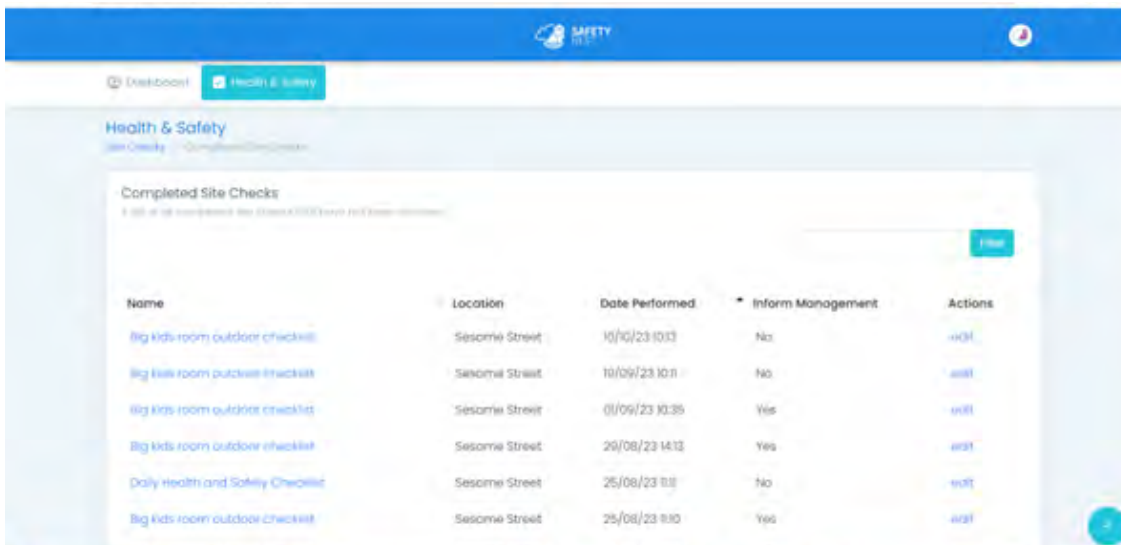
SAFETY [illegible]

Dashboard | Health & Safety

Health & Safety
Site Checks / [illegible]

Completed Site Checks
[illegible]

Filter

| Name | Location | Date Performed | Inform Management | Actions |
|---|---|---|---|---|
| Big kids room outdoor checklist | Sesome Street | 10/10/23 10:13 | No | edit |
| Big kids room outdoor checklist | Sesome Street | 10/09/23 10:11 | No | edit |
| Big kids room outdoor checklist | Sesome Street | 01/09/23 10:35 | Yes | edit |
| Big kids room outdoor checklist | Sesome Street | 29/08/23 14:13 | Yes | edit |
| Daily Health and Safety Checklist | Sesome Street | 25/08/23 11:11 | No | edit |
| Big kids room outdoor checklist | Sesome Street | 25/08/23 11:10 | Yes | edit |